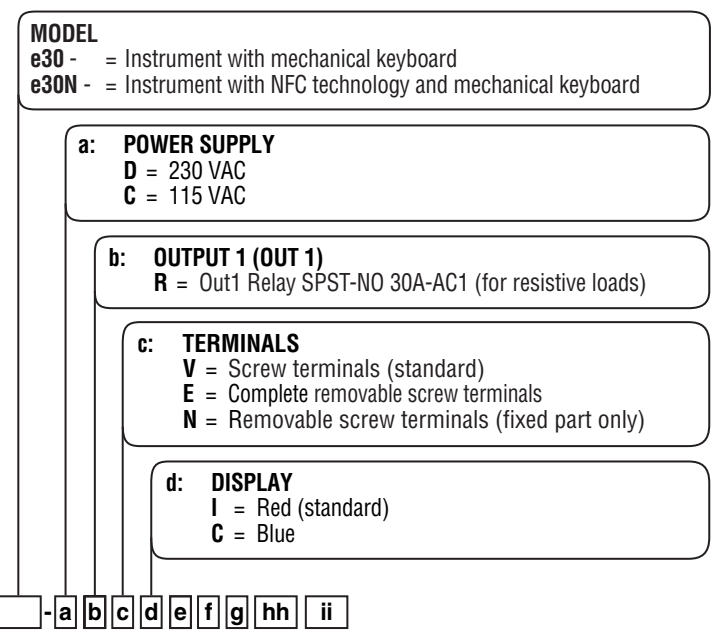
MODEL
e30 - = Instrument with mechanical keyboard
e30N - = Instrument with NFC technology and mechanical keyboard

a: POWER SUPPLY
D = 230 VAC
C = 115 VAC

b: OUTPUT 1 (OUT 1)
R = Out1 Relay SPST-NO 30A-AC1 (for resistive loads)

c: TERMINALS
V = Screw terminals (standard)
E = Complete removable screw terminals
N = Removable screw terminals (fixed part only)

d: DISPLAY
I = Red (standard)
C = Blue

- a b c d e f g hh ii